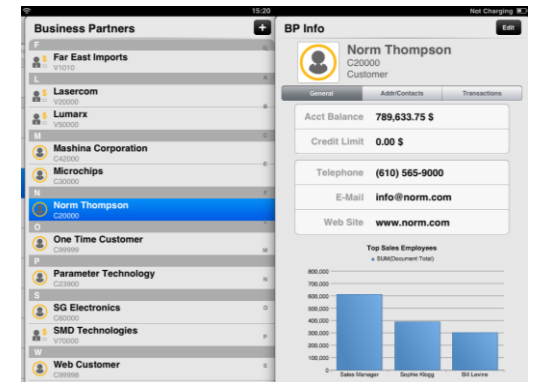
15:20 Not Charging

Business Partners +

F
Far East Imports
V1010
L
Lasercom
V20000
Lumarx
V50000
M
Mashina Corporation
C42000
Microchips
C30000
N
Norm Thompson
C20000
O
One Time Customer
C99999
P
Parameter Technology
C23900
S
SG Electronics
C80000
SMD Technologies
V70000
W
Web Customer
C99998

BP Info Edit

Norm Thompson
C20000
Customer

General | Addr/Contacts | Transactions

| Acct Balance | 789,633.75 $ |
|---|---|
| Credit Limit | 0.00 $ |

| Telephone | (610) 565-9000 |
|---|---|
| E-Mail | info@norm.com |
| Web Site | www.norm.com |

Top Sales Employees
SUM(Document Total)

800,000
700,000
600,000
500,000
400,000
300,000
200,000
100,000
0

Sales Manager
Sophie Klogg
Bill Levine